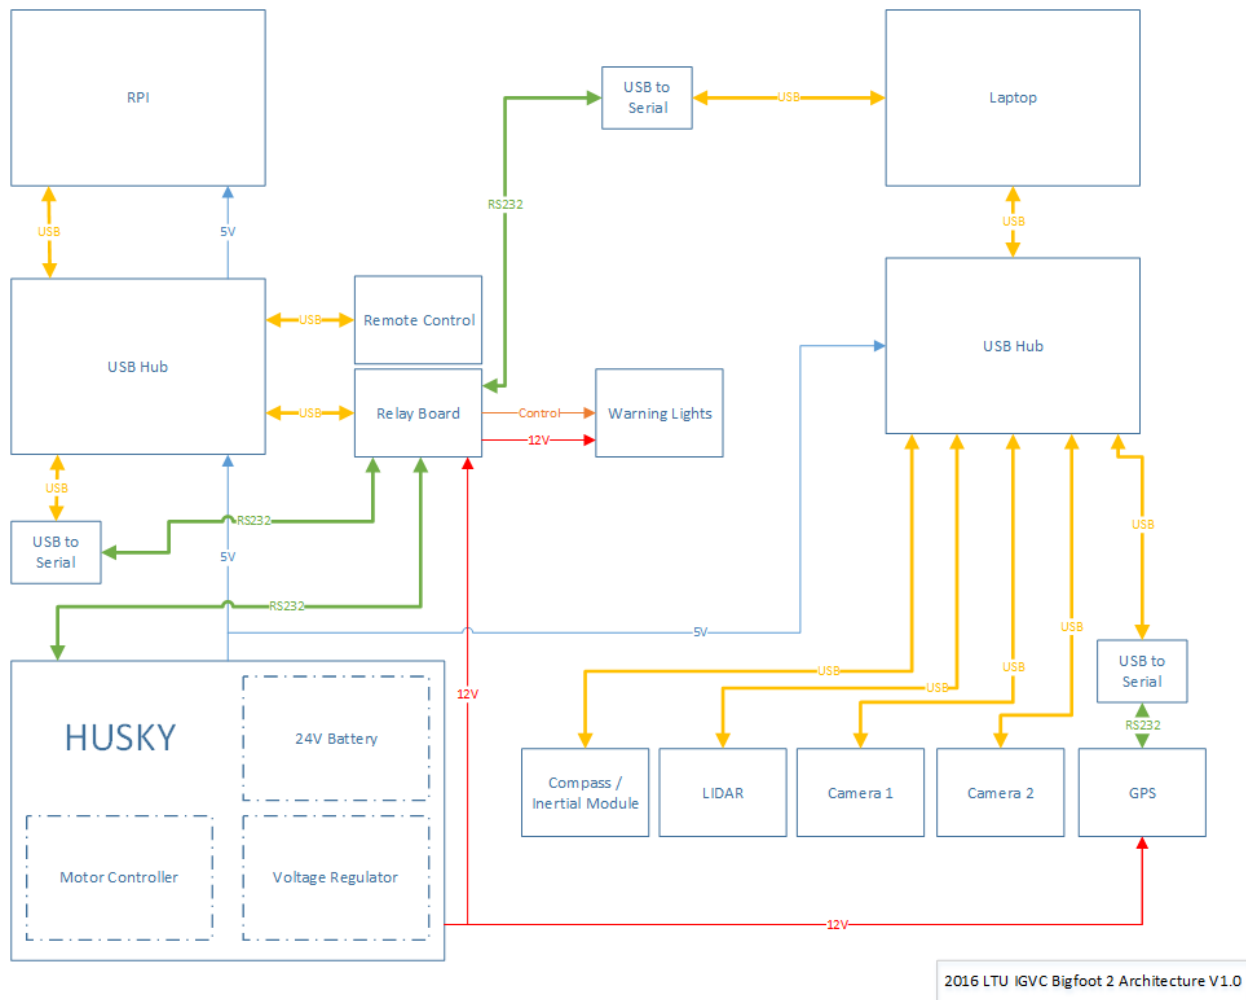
RPI

USB to Serial

USB

Laptop

USB

5V

RS232

USB

USB Hub

USB

Remote Control

USB

Relay Board

Control

Warning Lights

12V

USB Hub

USB

USB to Serial

RS232

5V

RS232

5V

USB

USB

USB

USB

12V

USB

USB to Serial

RS232

HUSKY

24V Battery

Compass / Inertial Module

LIDAR

Camera 1

Camera 2

GPS

Motor Controller

Voltage Regulator

12V

2016 LTU IGVC Bigfoot 2 Architecture V1.0